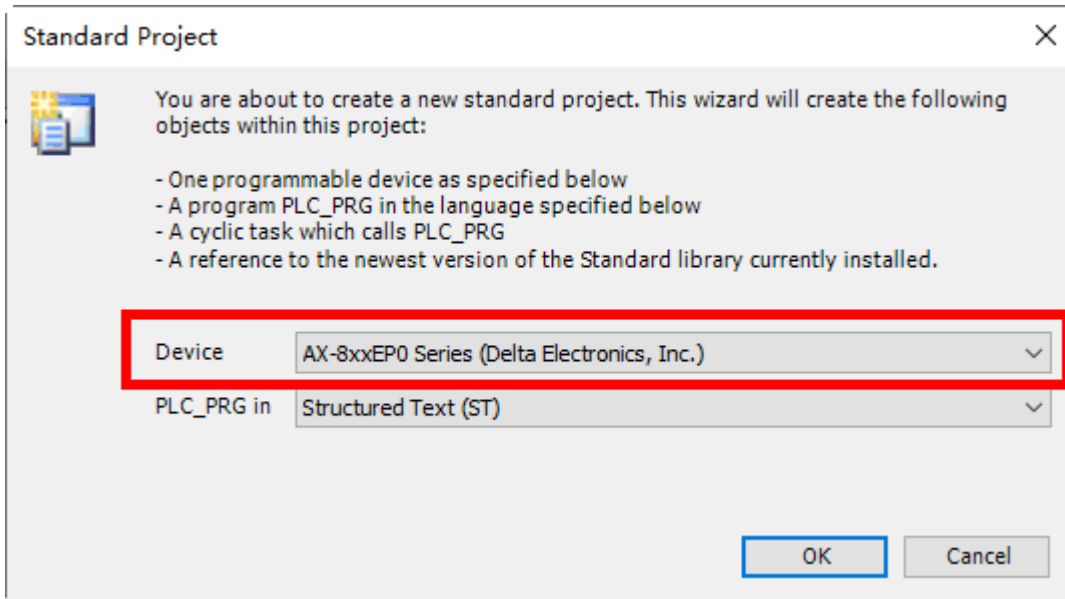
Standard Project

You are about to create a new standard project. This wizard will create the following objects within this project:

- One programmable device as specified below
- A program PLC_PRG in the language specified below
- A cyclic task which calls PLC_PRG
- A reference to the newest version of the Standard library currently installed.

Device AX-8xxEP0 Series (Delta Electronics, Inc.)

PLC_PRG in Structured Text (ST)

OK Cancel